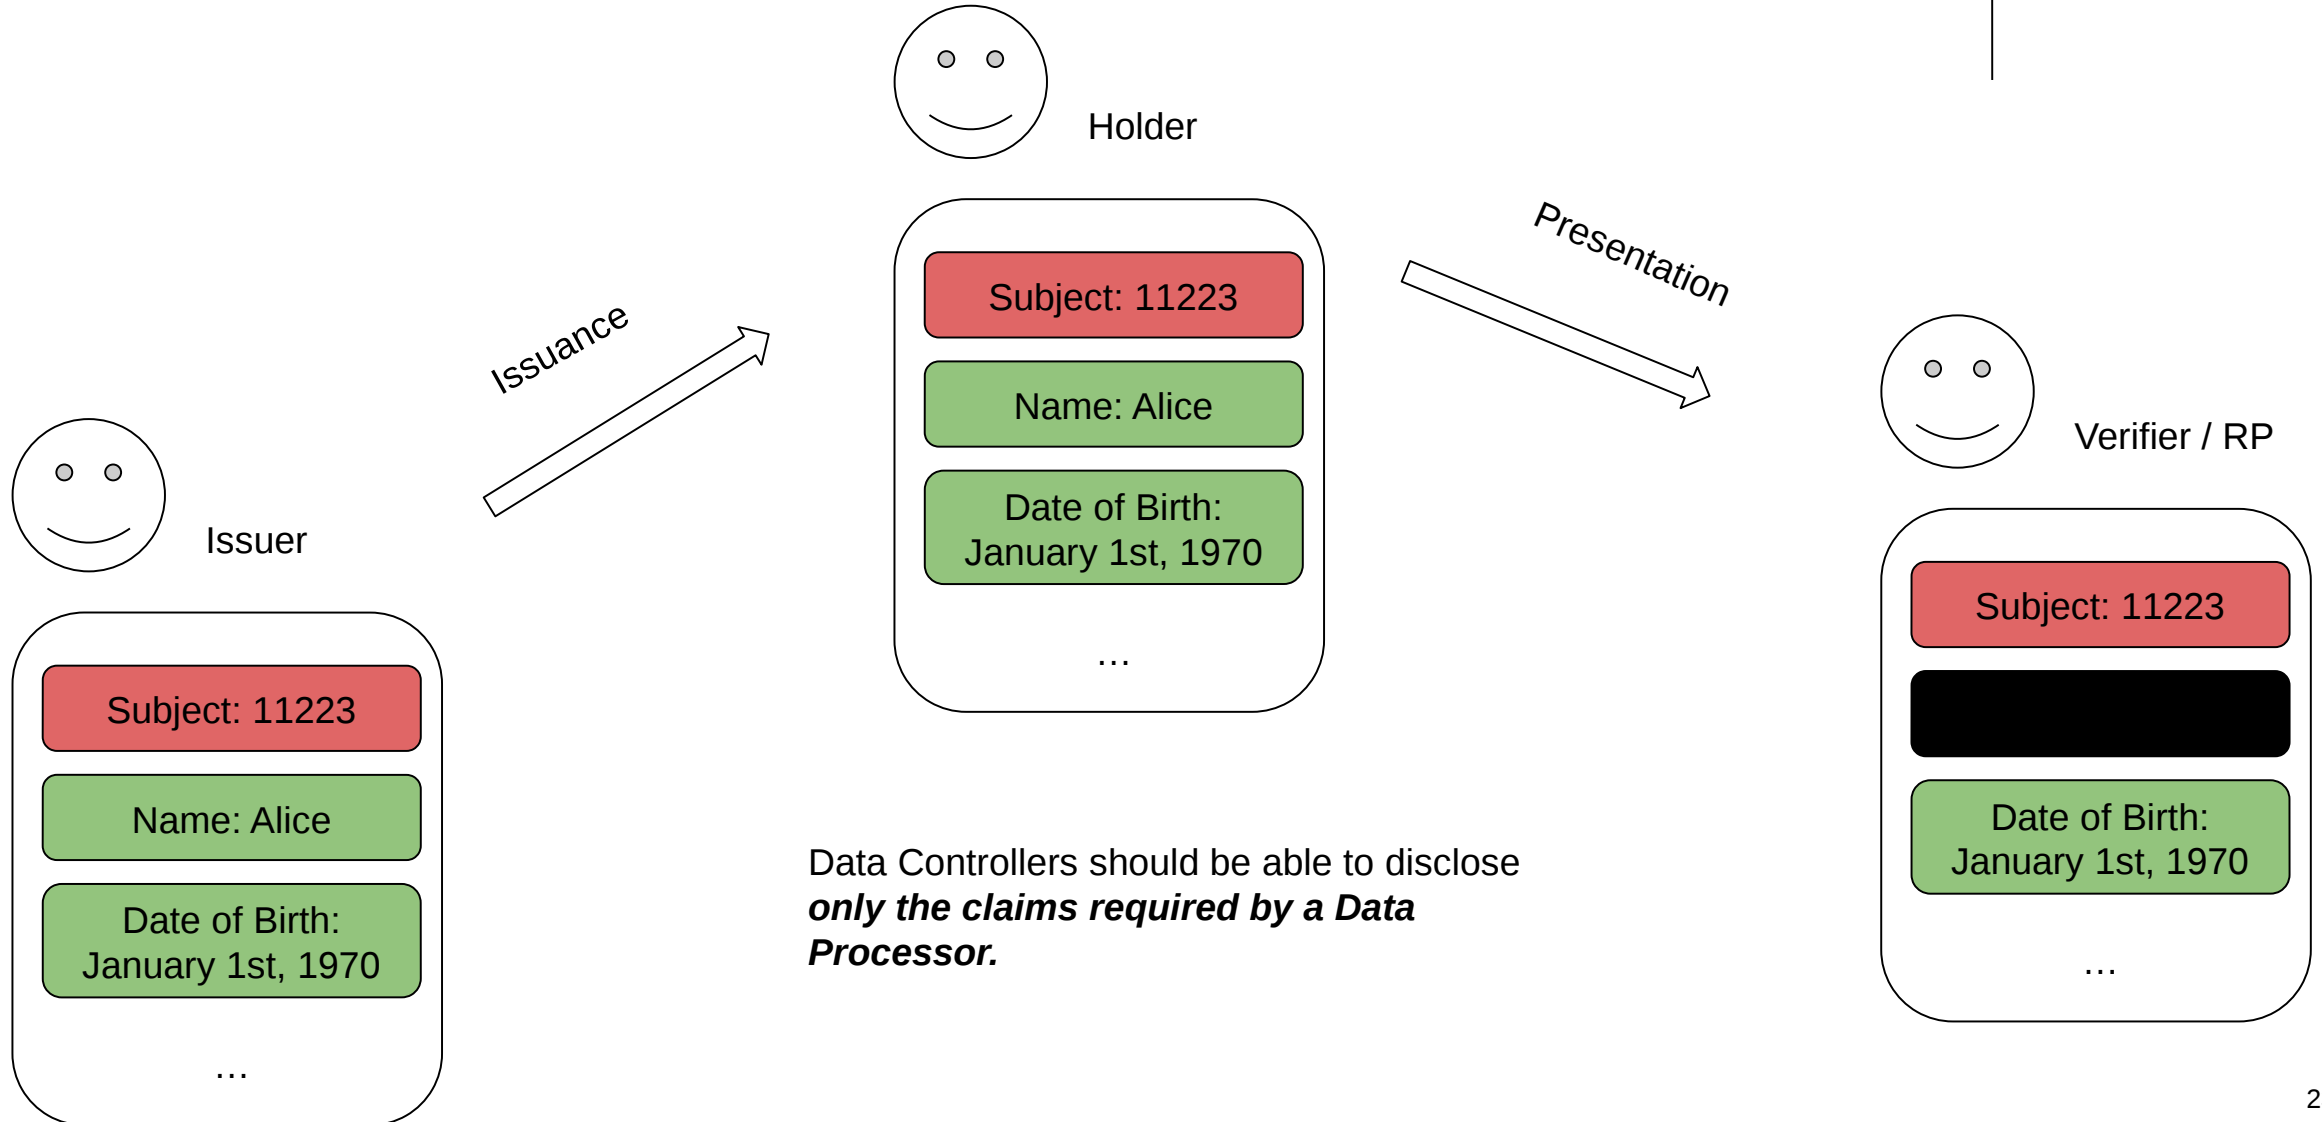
Holder

Subject: 11223

Name: Alice

Date of Birth: January 1st, 1970

…

Issuance

Presentation

Issuer

Subject: 11223

Name: Alice

Date of Birth: January 1st, 1970

…

Verifier / RP

Subject: 11223

Date of Birth: January 1st, 1970

…

Data Controllers should be able to disclose ***only the claims required by a Data Processor.***

2